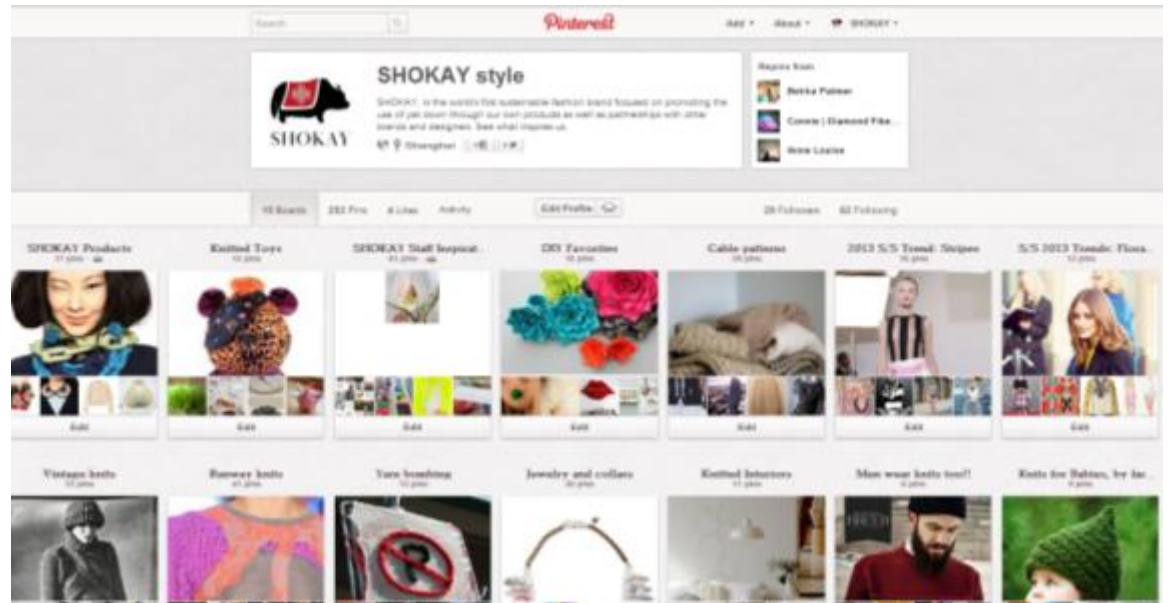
Search

Pinterest

Add ▾ About ▾ SHOKAY ▾

SHOKAY

SHOKAY style

SHOKAY, is the world's first sustainable fashion brand focused on promoting the use of yak down through our own products as well as partnerships with other brands and designers. See what inspires us.

Shanghai

Repins from

Bekka Palmer

Connie | Diamond Fiba...

Anne Louise

15 Boards 283 Pins 4 Likes Activity

Edit Profile

28 Followers 82 Following

SHOKAY Products

Knitted Toys

SHOKAY Staff Inspirat...

DIY Favorites

Cable patterns

2013 S/S Trend: Stripes

S/S 2013 Trends: Flora...

Edit

Edit

Edit

Edit

Edit

Edit

Edit

Vintage knits

Runway knits

Yarn bombing

Jewelry and collars

Knitted Interiors

Man wear knits too!!

Knits for Babies, by fa...